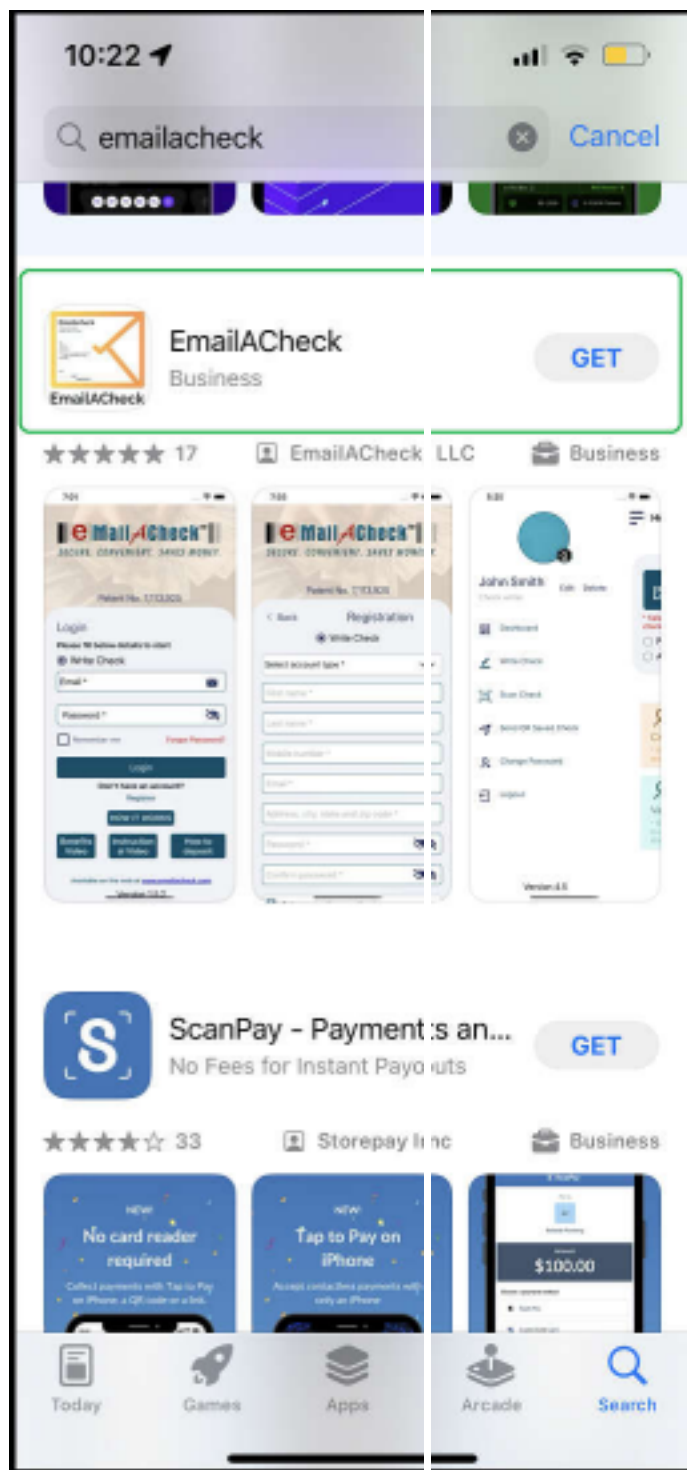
10:22

emailacheck

Cancel

EmailACheck
EmailACheck
Business
GET

17 EmailACheck LLC Business

eMailACheck
SECURE. CONVENIENT. SAVES MONEY.
Patent No. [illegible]
Login
Email *
Password *
Login
Register

eMailACheck
SECURE. CONVENIENT. SAVES MONEY.
Patent No. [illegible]
Back Registration
Write Check
Select account type *
First name *
Last name *
Mobile number *
Email *
Address, city, state and zip code *
Password *
Confirm password *

John Smith
Edit Delete
Dashboard
Write Check
Scan Check
Send OR Saved Check
Change Password
Logout
Version 4.5

ScanPay - Payment:s an...
No Fees for Instant Payouts
GET

33 Storepay Inc Business

NEW
No card reader required
Collect payments with Tap to Pay on iPhone, a QR code or a link.

NEW
Tap to Pay on iPhone
Accept contactless payments with only an iPhone

$100.00

Today Games Apps Arcade Search